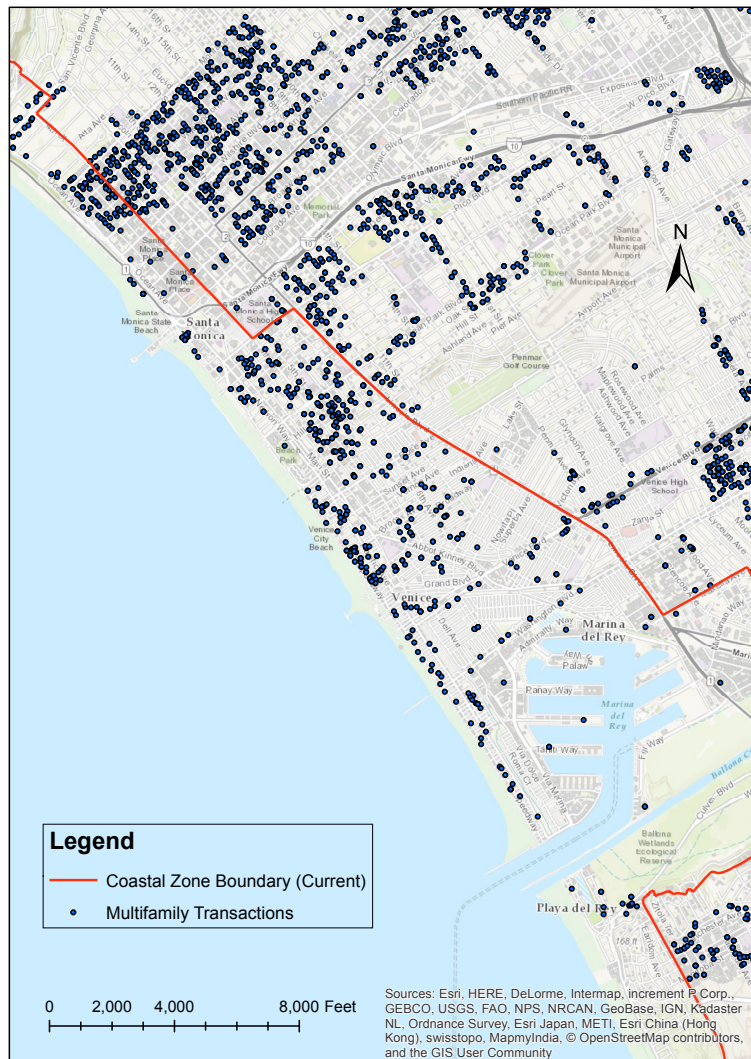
Legend

Coastal Zone Boundary (Current)

Multifamily Transactions

0 2,000 4,000 8,000 Feet

Sources: Esri, HERE, DeLorme, Intermap, increment P Corp., GEBCO, USGS, FAO, NPS, NRCAN, GeoBase, IGN, Kadaster NL, Ordnance Survey, Esri Japan, METI, Esri China (Hong Kong), swisstopo, MapmyIndia, © OpenStreetMap contributors, and the GIS User Community

N

Santa Monica

Santa Monica State Beach

Santa Monica Place

Santa Monica High School

Memorial Park

Clover Park

Santa Monica Municipal Airport

Penmar Golf Course

Venice High School

Venice City Beach

Venice

Marina del Rey

Marina del Rey

Ballona Wetlands Ecological Reserve

Playa del Rey

Santa Monica Fwy

Olympic Blvd

Pico Blvd

Ocean Park Blvd

Exposition Blvd

W Pico Blvd

Southern Pacific RR

Grand Blvd

Washington Blvd

Venice Blvd

Palawan Way

Panay Way

Tahiti Way

Fiji Way

Culver Blvd

Lincoln Blvd

Abbot Kinney Blvd

Pearl St

Airport Ave

Palms

Zanja St

Lycoum Ave

Admiralty Way

Via Marina